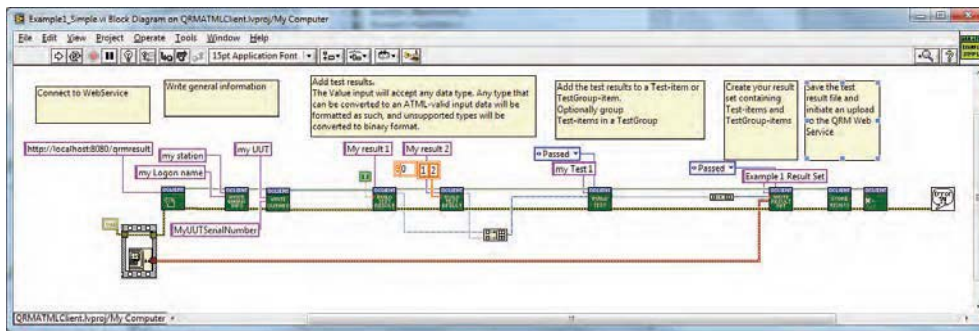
Example1_Simple.vi Block Diagram on QRMATMLClient.lvproj/My Computer

File Edit View Project Operate Tools Window Help

15pt Application Font

Connect to WebService

Write general information

Add test results.
The Value input will accept any data type. Any type that can be converted to an ATML-valid input data will be formatted as such, and unsupported types will be converted to binary format.

Add the test results to a Test-item or TestGroup-item.
Optionally group Test-items in a TestGroup

Create your result set containing Test-items and TestGroup-items

Save the test result file and initiate an upload to the QRM Web Service

http://localhost:8080/qrmresult

my station

my Logon name

my UUT

MyUUTSerialNumber

My result 1

My result 2

Passed

my Test 1

Passed

Example 1 Result Set

QRMATMLClient.lvproj/My Computer